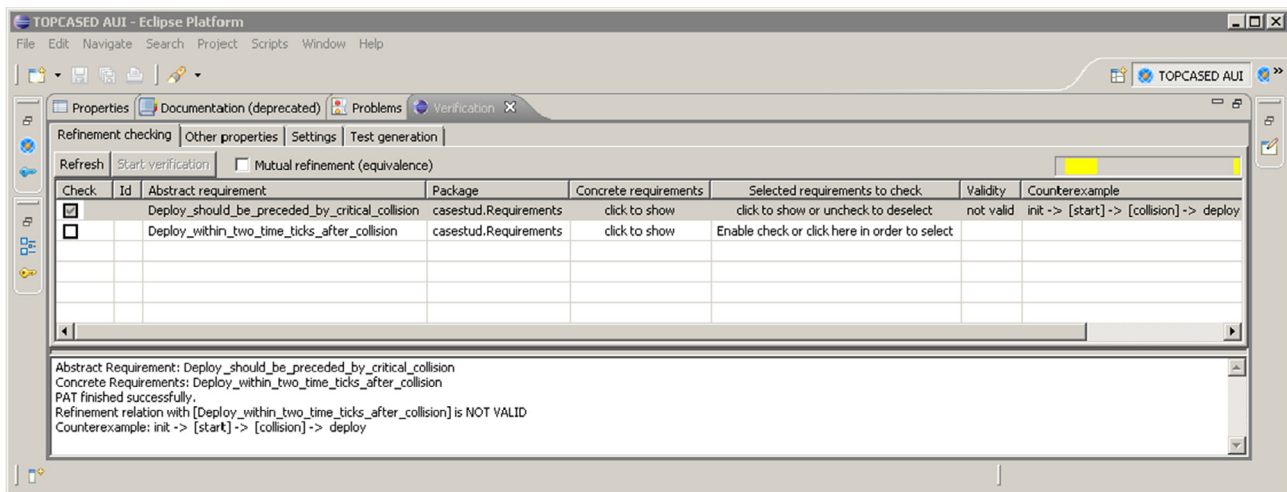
TOPCASED AUI - Eclipse Platform

File Edit Navigate Search Project Scripts Window Help

TOPCASED AUI

Properties Documentation (deprecated) Problems Verification

Refinement checking | Other properties | Settings | Test generation

Refresh | Start verification | Mutual refinement (equivalence)

| Check | Id | Abstract requirement | Package | Concrete requirements | Selected requirements to check | Validity | Counterexample |
|---|---|---|---|---|---|---|---|
| ☑ | | Deploy_should_be_preceded_by_critical_collision | casestud.Requirements | click to show | click to show or uncheck to deselect | not valid | init -> [start] -> [collision] -> deploy |
| ☐ | | Deploy_within_two_time_ticks_after_collision | casestud.Requirements | click to show | Enable check or click here in order to select | | |

Abstract Requirement: Deploy_should_be_preceded_by_critical_collision
Concrete Requirements: Deploy_within_two_time_ticks_after_collision
PAT finished successfully.
Refinement relation with [Deploy_within_two_time_ticks_after_collision] is NOT VALID
Counterexample: init -> [start] -> [collision] -> deploy